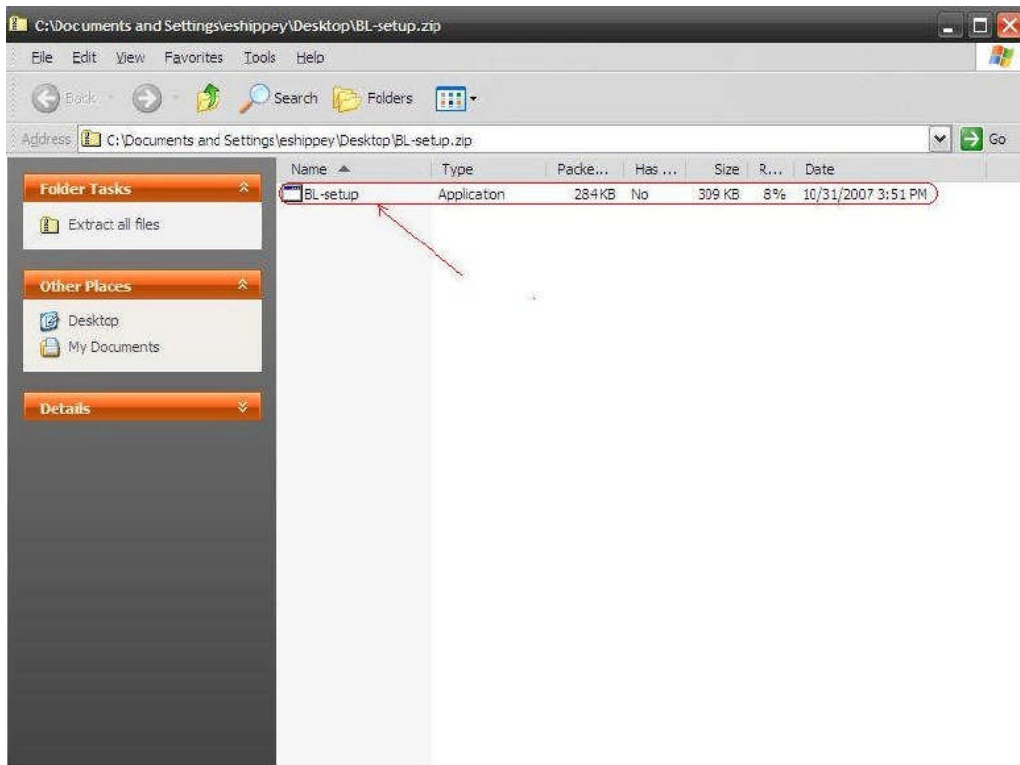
C:\Documents and Settings\eshippey\Desktop\BL-setup.zip

File Edit View Favorites Tools Help

Back Search Folders

Address C:\Documents and Settings\eshippey\Desktop\BL-setup.zip Go

Folder Tasks

Extract all files

Other Places

Desktop

My Documents

Details

| Name | Type | Packe... | Has ... | Size | R... | Date |
|---|---|---|---|---|---|---|
| BL-setup | Applicaton | 284KB | No | 309 KB | 8% | 10/31/2007 3:51 PM |